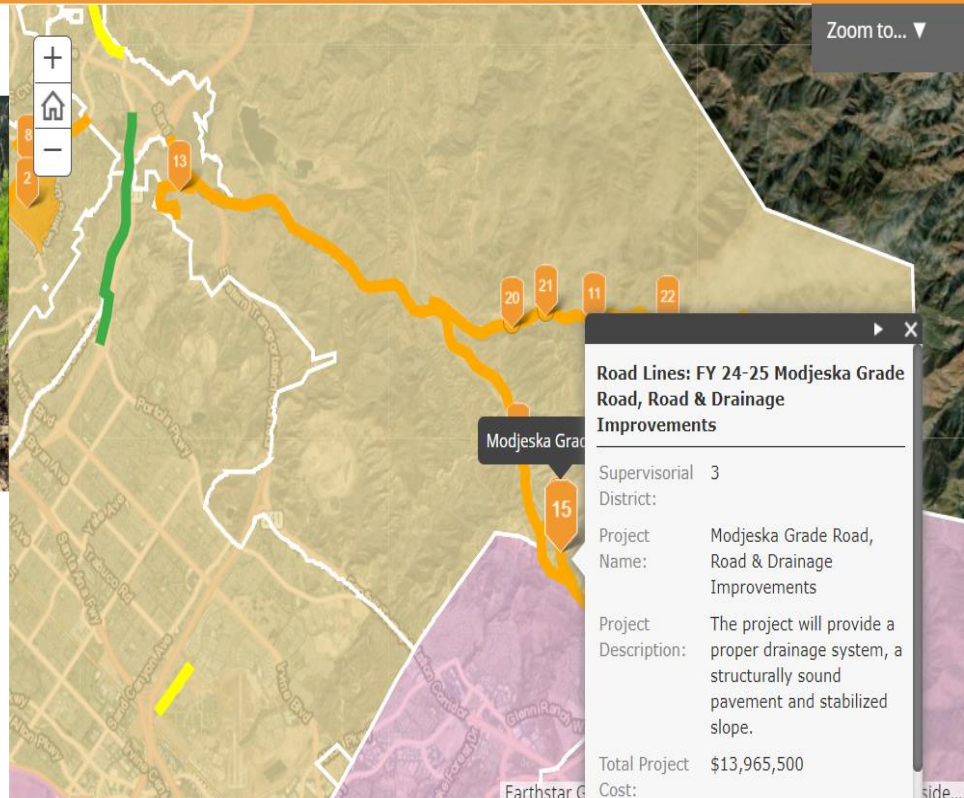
Zoom to... ▼

+
−

8
2
13
20
21
11
22
15

Modjeska Grad

Road Lines: FY 24-25 Modjeska Grade Road, Road & Drainage Improvements

| | |
|---|---|
| Supervisorial District: | 3 |
| Project Name: | Modjeska Grade Road, Road & Drainage Improvements |
| Project Description: | The project will provide a proper drainage system, a structurally sound pavement and stabilized slope. |
| Total Project Cost: | $13,965,500 |

Earthstar G
side...